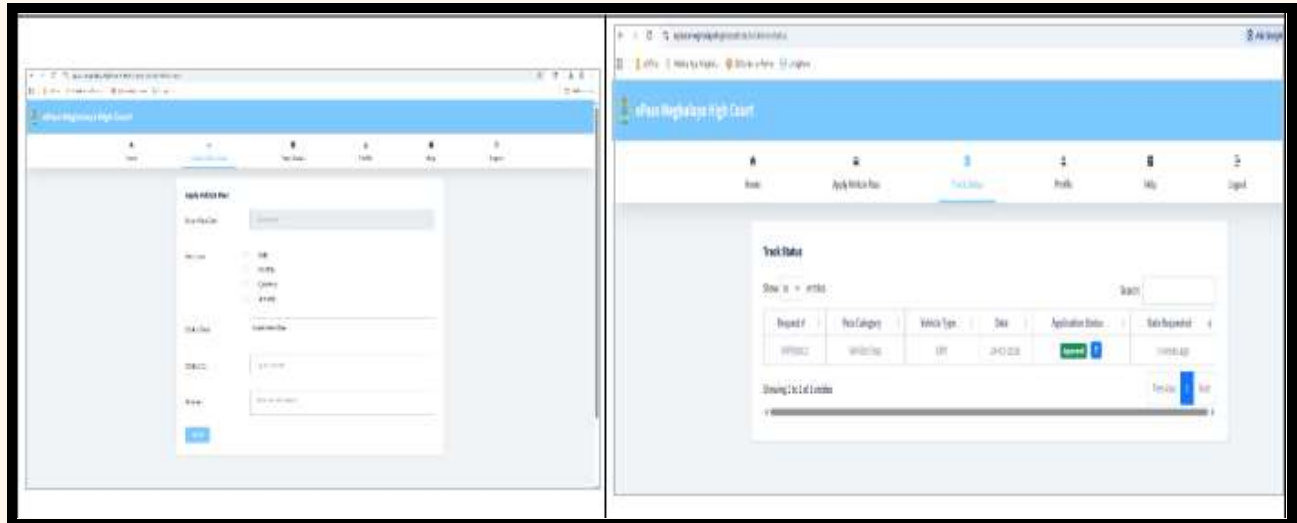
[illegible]

ePass Meghalaya High Court

Home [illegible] Track Status Profile Help Logout

Apply Vehicle Pass

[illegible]

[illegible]

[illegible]

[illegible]

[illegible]

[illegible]

ePass Meghalaya High Court

Home Apply Vehicle Pass Track Status Profile Help Logout

Track Status

Show 10 entries

Search:

| Request # | Pass Category | Vehicle Type | Date | Application Status | Date Requested |
|---|---|---|---|---|---|
| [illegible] | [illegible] | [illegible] | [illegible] | Approved | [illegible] |

Showing 1 to 1 of 1 entries

Previous 1 Next